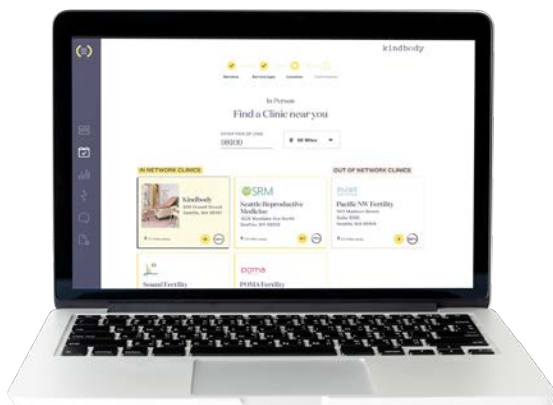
kindbody

Services Service type Location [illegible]

In Person
Find a Clinic near you

98100

50 Miles

IN NETWORK CLINICS

Kindbody
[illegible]
Seattle, WA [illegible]

SRM
Seattle Reproductive Medicine
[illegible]
Seattle, WA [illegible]

OUT OF NETWORK CLINICS

Pacific NW Fertility
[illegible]
Seattle, WA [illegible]

Sound Fertility

poma
POMA Fertility